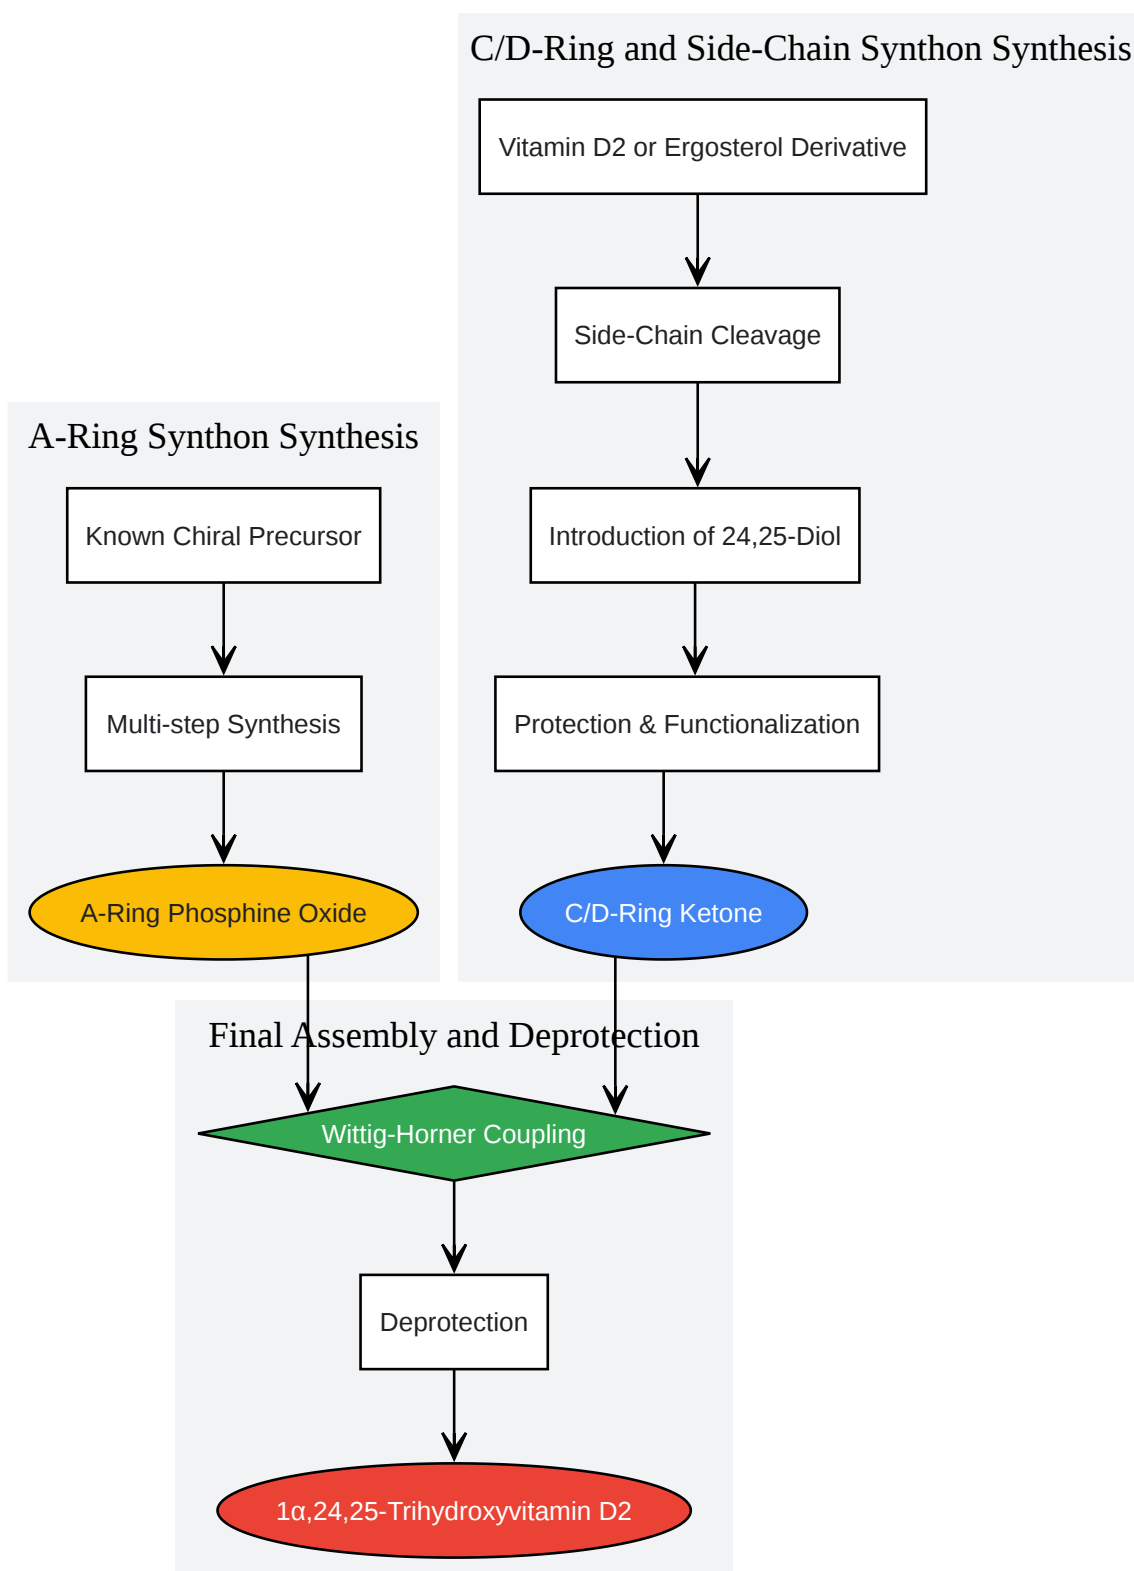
C/D-Ring and Side-Chain Synthon Synthesis

Vitamin D2 or Ergosterol Derivative

Side-Chain Cleavage

Introduction of 24,25-Diol

Protection & Functionalization

C/D-Ring Ketone

A-Ring Synthon Synthesis

Known Chiral Precursor

Multi-step Synthesis

A-Ring Phosphine Oxide

Final Assembly and Deprotection

Wittig-Horner Coupling

Deprotection

1α,24,25-Trihydroxyvitamin D2